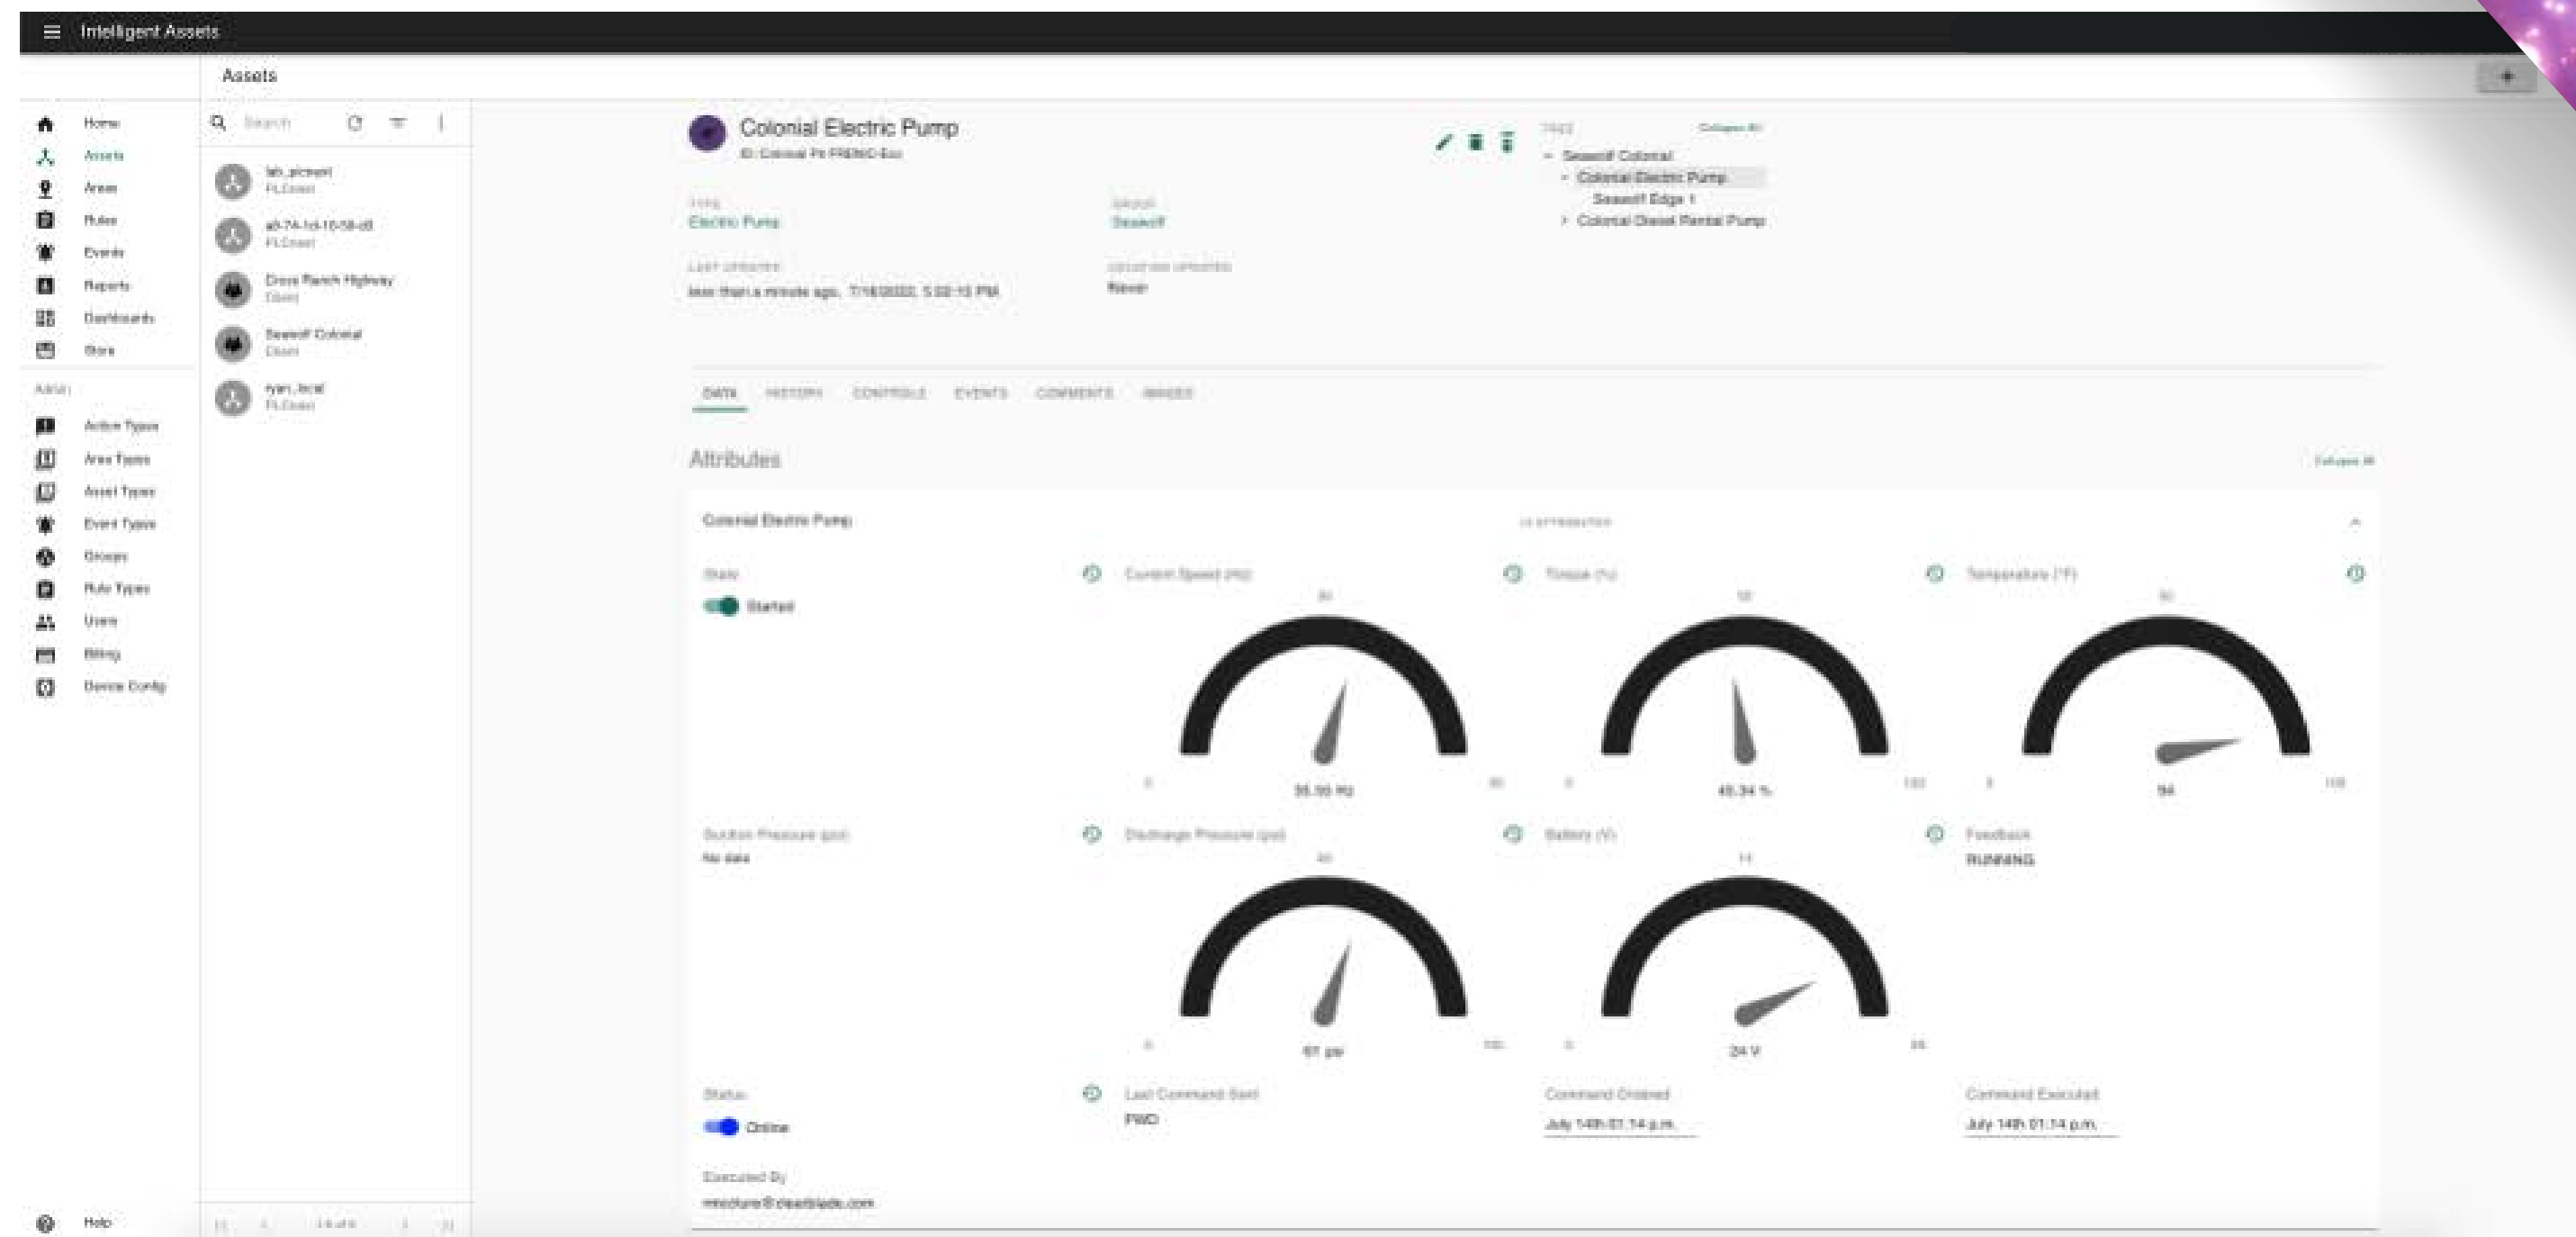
Intelligent Assets

Assets

Home
Assets
Areas
Rules
Events
Reports
Dashboards
Store

Admin

Action Types
Area Types
Asset Types
Event Types
Groups
Rule Types
Users
Billing
Device Config

Help

Search

lab_plcnext
PLCnext

a8-74-1d-10-58-c8
PLCnext

Cross Ranch Highway
Client

Seawolf Colonial
Client

ryan_local
PLCnext

Colonial Electric Pump
ID: Colonial Pit PRENIC-Eco

TYPE
Electric Pump

GROUP
Seawolf

LAST UPDATED
less than a minute ago, 7/18/2022, 5:02:15 PM

LOCATION UPDATED
Never

TREE
Collapse All
Seawolf Colonial
Colonial Electric Pump
Seawolf Edge 1
Colonial Diesel Rental Pump

DATA
HISTORY
CONTROLS
EVENTS
COMMENTS
IMAGES

Attributes

Collapse All

Colonial Electric Pump

State
Started

Current Speed (Hz)
30
0
35.55 Hz
60

Torque (%)
50
0
48.34 %
100

Temperature (°F)
50
0
94
100

Suction Pressure (psi)
No data

Discharge Pressure (psi)
60
0
67 psi
120

Battery (V)
14
0
24 V
28

Feedback
RUNNING

Status
Online

Last Command Sent
FWD

Command Ordered
July 14th 01:14 p.m.

Command Executed
July 14th 01:14 p.m.

Executed By
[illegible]@clearblade.com